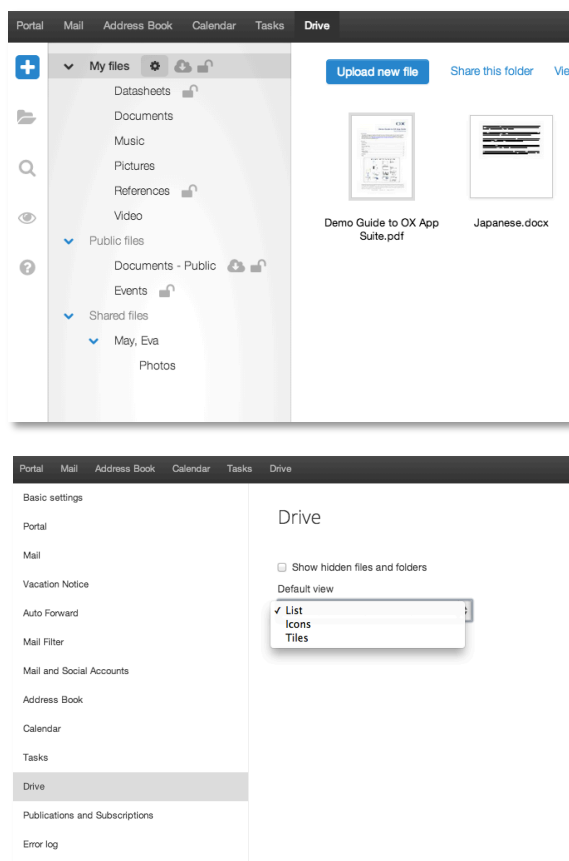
Portal Mail Address Book Calendar Tasks Drive

My files
Datasheets
Documents
Music
Pictures
References
Video
Public files
Documents - Public
Events
Shared files
May, Eva
Photos

Upload new file
Share this folder
Vie

Demo Guide to OX App Suite.pdf
Japanese.docx

Portal Mail Address Book Calendar Tasks Drive

Basic settings
Portal
Mail
Vacation Notice
Auto Forward
Mail Filter
Mail and Social Accounts
Address Book
Calendar
Tasks
Drive
Publications and Subscriptions
Error log

Drive

Show hidden files and folders
Default view
✓ List
Icons
Tiles